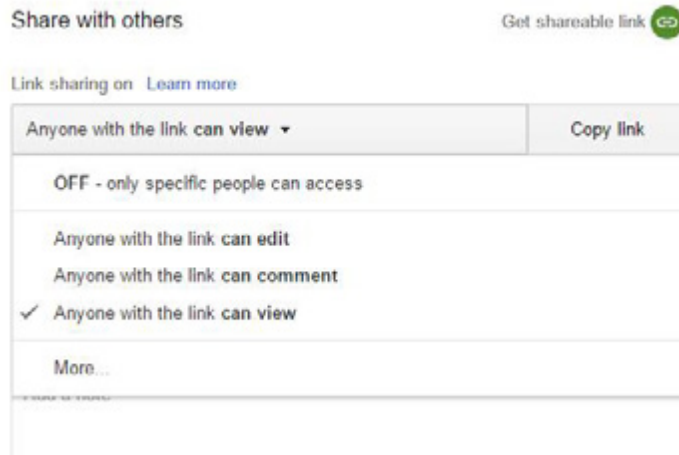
Share with others

Get shareable link

Link sharing on Learn more

Anyone with the link can view ▾

Copy link

OFF - only specific people can access

Anyone with the link can edit

Anyone with the link can comment

✓ Anyone with the link can view

More...

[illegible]